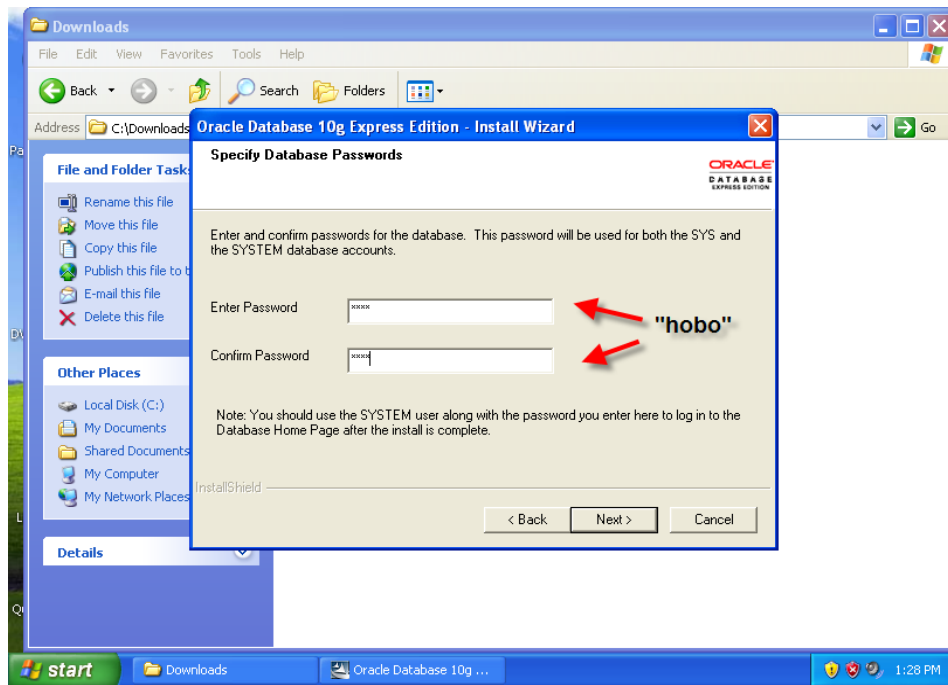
Downloads

File Edit View Favorites Tools Help

Back Search Folders

Address C:\Downloads Go

File and Folder Tasks

Rename this file
Move this file
Copy this file
Publish this file to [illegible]
E-mail this file
Delete this file

Other Places

Local Disk (C:)
My Documents
Shared Documents
My Computer
My Network Places

Details

Oracle Database 10g Express Edition - Install Wizard

Specify Database Passwords

ORACLE DATABASE EXPRESS EDITION

Enter and confirm passwords for the database. This password will be used for both the SYS and the SYSTEM database accounts.

Enter Password ****

Confirm Password ****

"hobo"

Note: You should use the SYSTEM user along with the password you enter here to log in to the Database Home Page after the install is complete.

InstallShield

< Back Next > Cancel

start Downloads Oracle Database 10g ... 1:28 PM